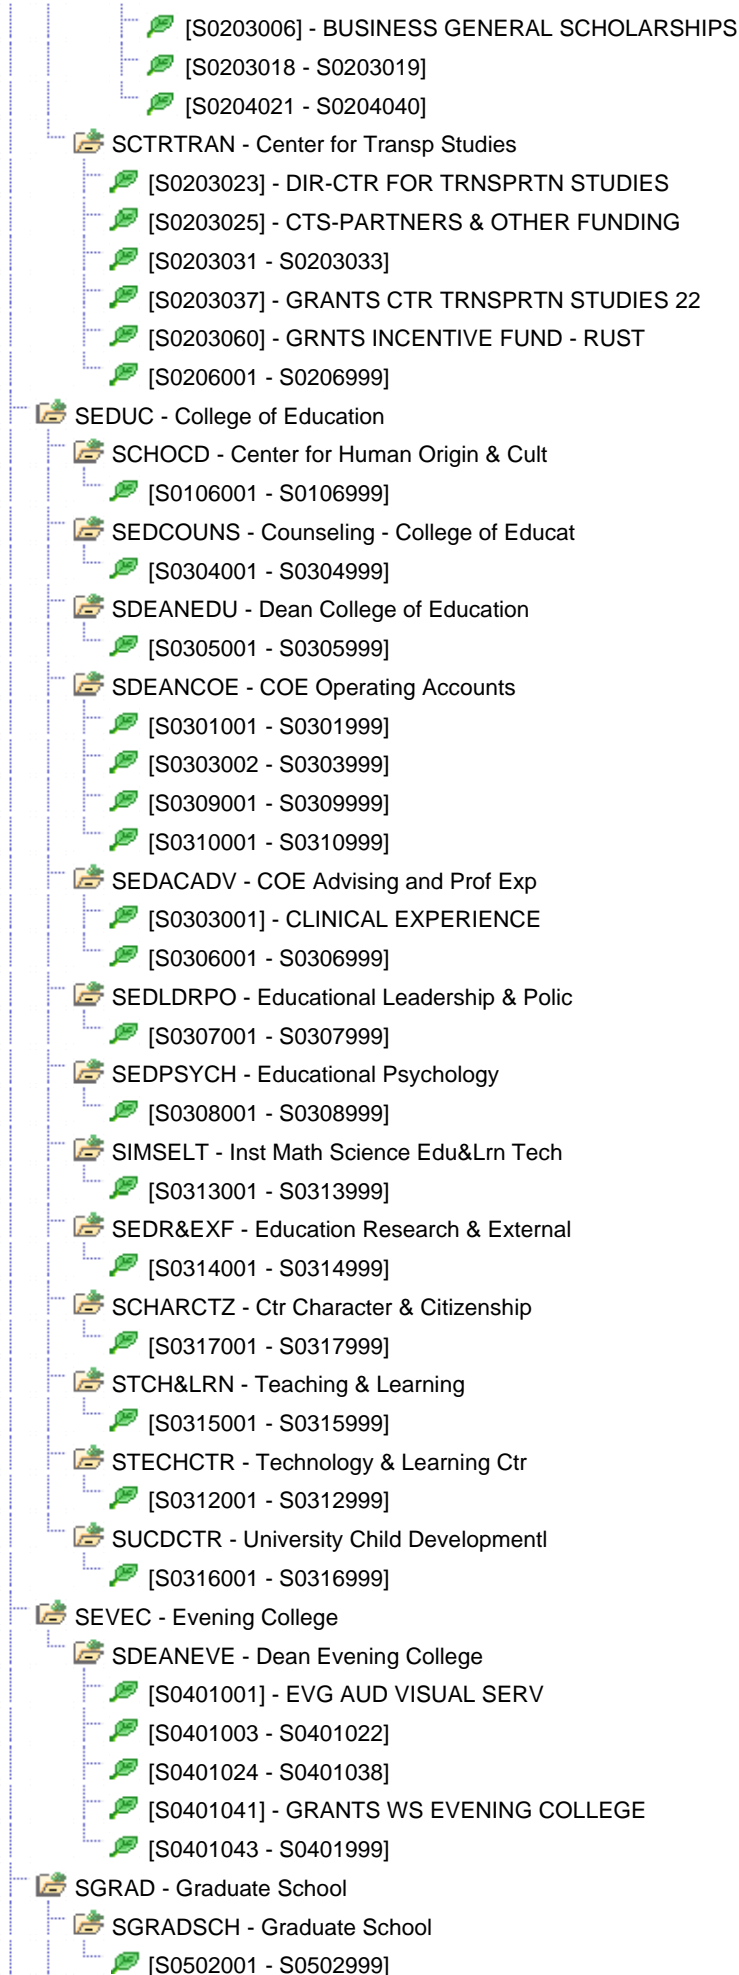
[S0203006] - BUSINESS GENERAL SCHOLARSHIPS
[S0203018 - S0203019]
[S0204021 - S0204040]
SCTRTRAN - Center for Transp Studies
[S0203023] - DIR-CTR FOR TRNSPRTN STUDIES
[S0203025] - CTS-PARTNERS & OTHER FUNDING
[S0203031 - S0203033]
[S0203037] - GRANTS CTR TRNSPRTN STUDIES 22
[S0203060] - GRNTS INCENTIVE FUND - RUST
[S0206001 - S0206999]
SEDUC - College of Education
SCHOCD - Center for Human Origin & Cult
[S0106001 - S0106999]
SEDCOUNS - Counseling - College of Educat
[S0304001 - S0304999]
SDEANEDU - Dean College of Education
[S0305001 - S0305999]
SDEANCOE - COE Operating Accounts
[S0301001 - S0301999]
[S0303002 - S0303999]
[S0309001 - S0309999]
[S0310001 - S0310999]
SEDACADV - COE Advising and Prof Exp
[S0303001] - CLINICAL EXPERIENCE
[S0306001 - S0306999]
SEDLDRPO - Educational Leadership & Polic
[S0307001 - S0307999]
SEDPSYCH - Educational Psychology
[S0308001 - S0308999]
SIMSELT - Inst Math Science Edu&Lrn Tech
[S0313001 - S0313999]
SEDR&EXF - Education Research & External
[S0314001 - S0314999]
SCHARCTZ - Ctr Character & Citizenship
[S0317001 - S0317999]
STCH&LRN - Teaching & Learning
[S0315001 - S0315999]
STECHCTR - Technology & Learning Ctr
[S0312001 - S0312999]
SUCDCTR - University Child Developmentl
[S0316001 - S0316999]
SEVEC - Evening College
SDEANEVE - Dean Evening College
[S0401001] - EVG AUD VISUAL SERV
[S0401003 - S0401022]
[S0401024 - S0401038]
[S0401041] - GRANTS WS EVENING COLLEGE
[S0401043 - S0401999]
SGRAD - Graduate School
SGRADSCH - Graduate School
[S0502001 - S0502999]